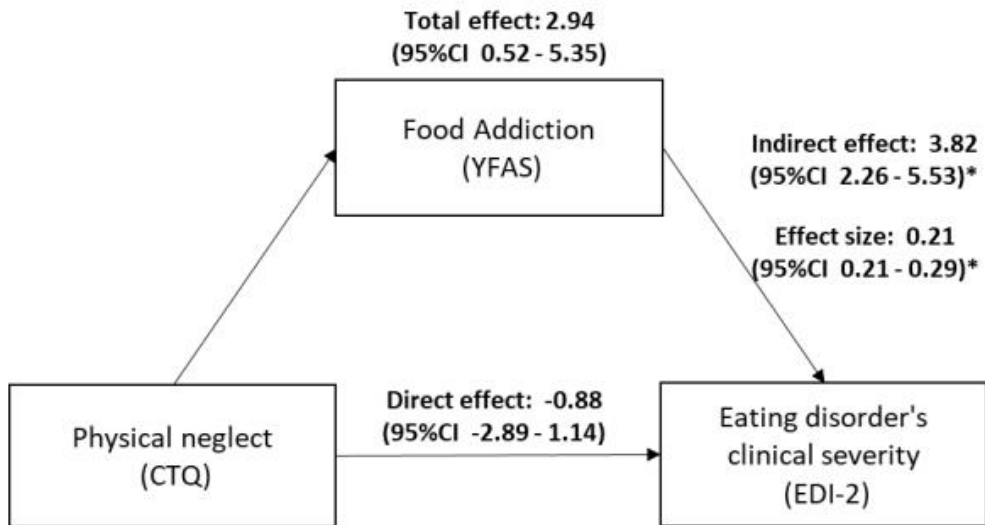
Total effect: 2.94
(95%CI 0.52 - 5.35)

Food Addiction
(YFAS)

Indirect effect: 3.82
(95%CI 2.26 - 5.53)*

Effect size: 0.21
(95%CI 0.21 - 0.29)*

Physical neglect
(CTQ)

Direct effect: -0.88
(95%CI -2.89 - 1.14)

Eating disorder's
clinical severity
(EDI-2)